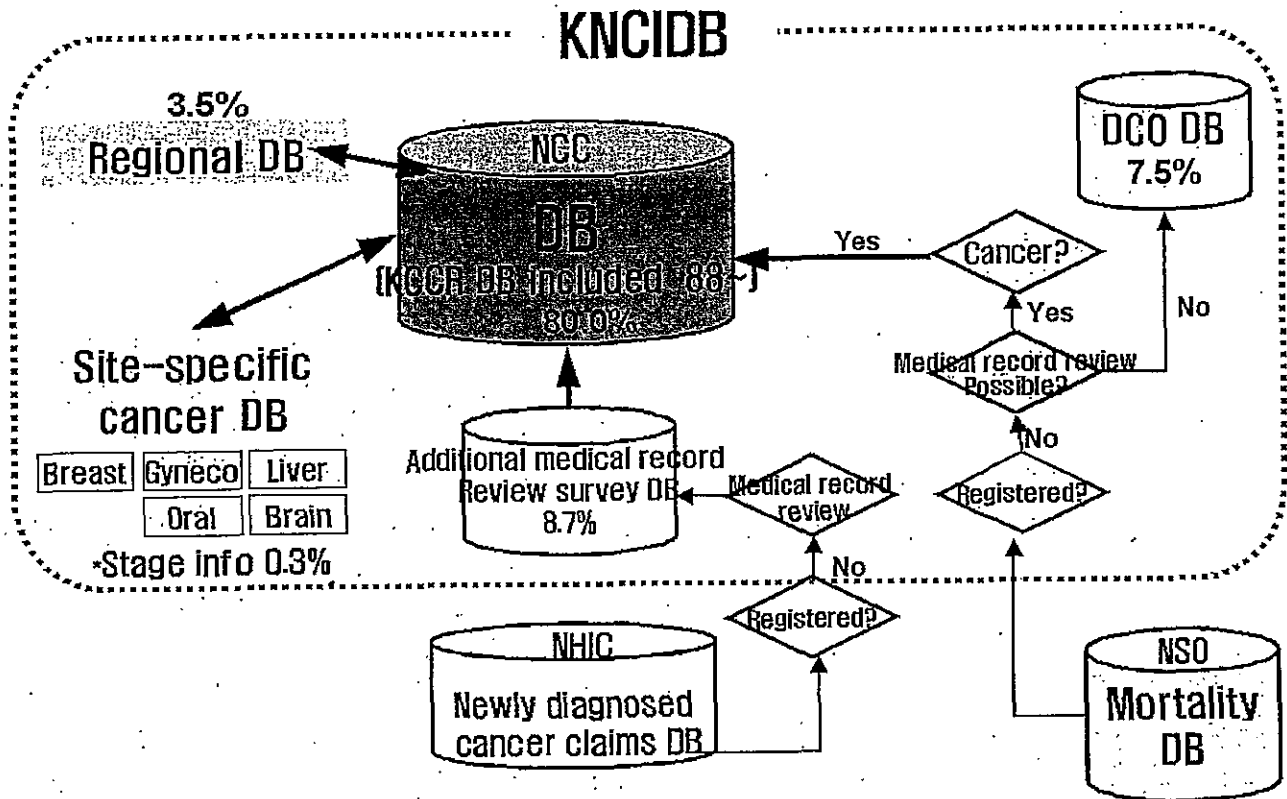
KNCIDB

3.5%
Regional DB

NCC
DB
[KCCR DB included '88~]
80.0%

DCO DB
7.5%

Yes

Cancer?

Yes

No

Site-specific cancer DB

| Breast | Gyneco | Liver |
|---|---|---|
| | Oral | Brain |

*Stage info 0.3%

Medical record review Possible?

No

Additional medical record Review survey DB
8.7%

Medical record review

Registered?

No

Registered?

NHIC
Newly diagnosed cancer claims DB

NSO
Mortality DB